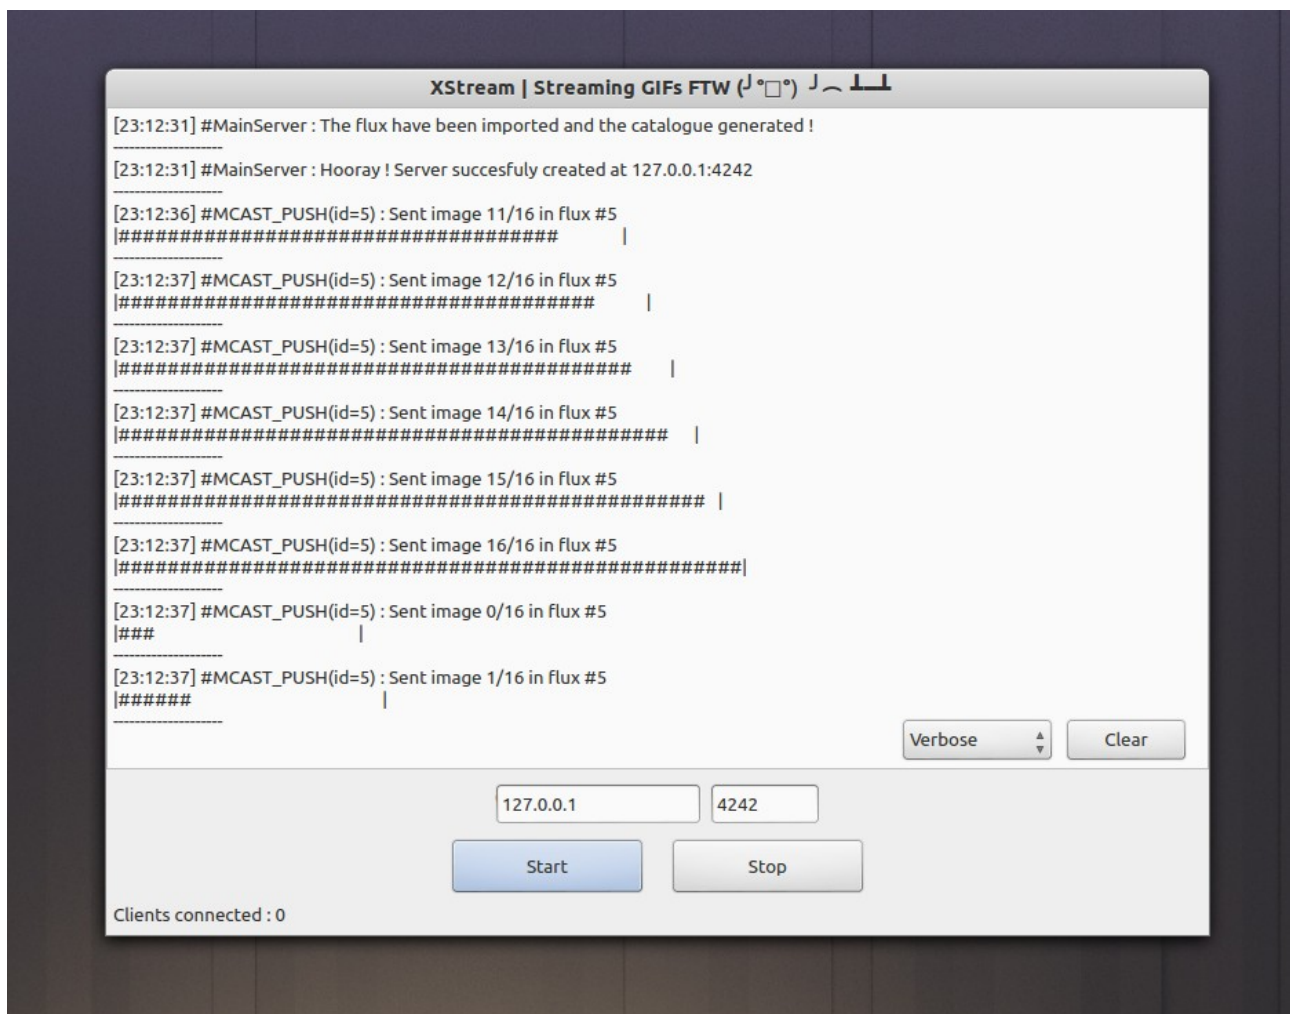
XStream | Streaming GIFs FTW (╯°□°）╯︵ ┻━┻

[23:12:31] #MainServer : The flux have been imported and the catalogue generated !
--------------------
[23:12:31] #MainServer : Hooray ! Server succesfuly created at 127.0.0.1:4242
--------------------
[23:12:36] #MCAST_PUSH(id=5) : Sent image 11/16 in flux #5
|####################################      |
--------------------
[23:12:37] #MCAST_PUSH(id=5) : Sent image 12/16 in flux #5
|#######################################    |
--------------------
[23:12:37] #MCAST_PUSH(id=5) : Sent image 13/16 in flux #5
|##########################################   |
--------------------
[23:12:37] #MCAST_PUSH(id=5) : Sent image 14/16 in flux #5
|#############################################  |
--------------------
[23:12:37] #MCAST_PUSH(id=5) : Sent image 15/16 in flux #5
|################################################ |
--------------------
[23:12:37] #MCAST_PUSH(id=5) : Sent image 16/16 in flux #5
|###################################################|
--------------------
[23:12:37] #MCAST_PUSH(id=5) : Sent image 0/16 in flux #5
|###                    |
--------------------
[23:12:37] #MCAST_PUSH(id=5) : Sent image 1/16 in flux #5
|######                 |
--------------------

Verbose
Clear

127.0.0.1
4242

Start
Stop

Clients connected : 0